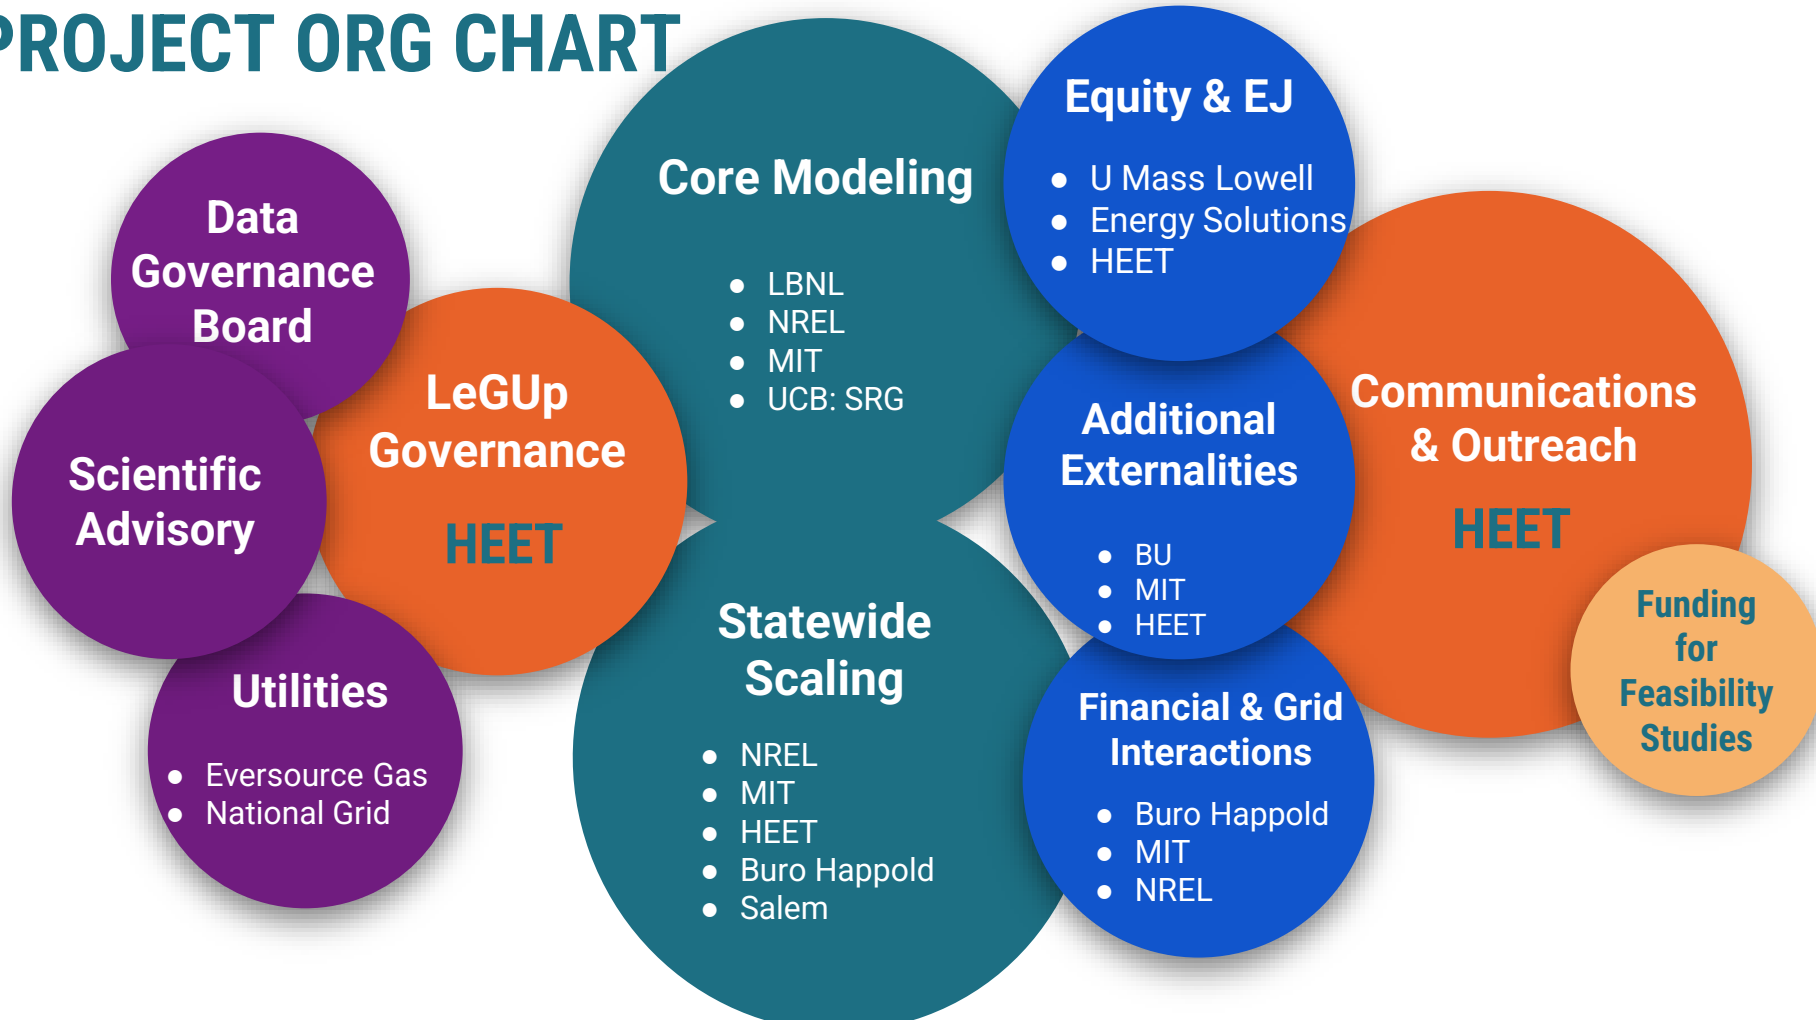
PROJECT ORG CHART

Data Governance Board

Scientific Advisory

LeGUp Governance

HEET

Utilities

- Eversource Gas
- National Grid

Core Modeling

- LBNL
- NREL
- MIT
- UCB: SRG

Statewide Scaling

- NREL
- MIT
- HEET
- Buro Happold
- Salem

Equity & EJ

- U Mass Lowell
- Energy Solutions
- HEET

Additional Externalities

- BU
- MIT
- HEET

Financial & Grid Interactions

- Buro Happold
- MIT
- NREL

Communications & Outreach

HEET

Funding for Feasibility Studies